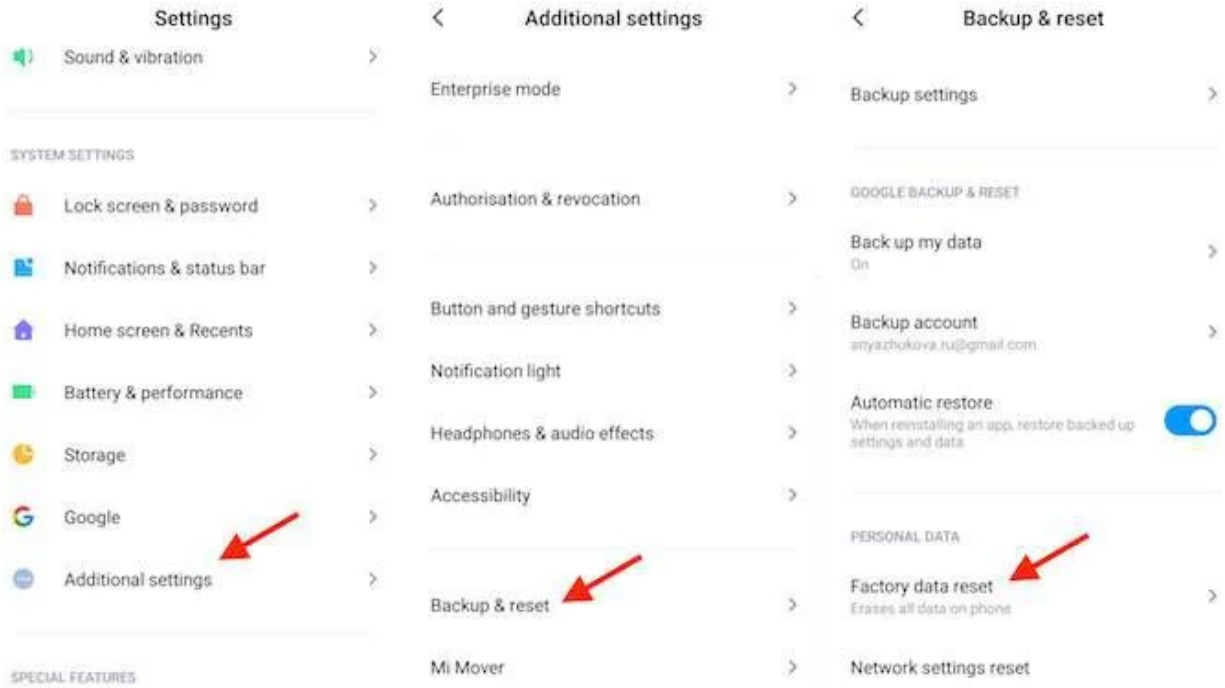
Settings

Sound & vibration

SYSTEM SETTINGS

Lock screen & password

Notifications & status bar

Home screen & Recents

Battery & performance

Storage

Google

Additional settings

SPECIAL FEATURES

Additional settings

Enterprise mode

Authorisation & revocation

Button and gesture shortcuts

Notification light

Headphones & audio effects

Accessibility

Backup & reset

Mi Mover

Backup & reset

Backup settings

GOOGLE BACKUP & RESET

Back up my data
On

Backup account
anyazhukova.ru@gmail.com

Automatic restore
When reinstalling an app, restore backed up settings and data

PERSONAL DATA

Factory data reset
Erases all data on phone

Network settings reset